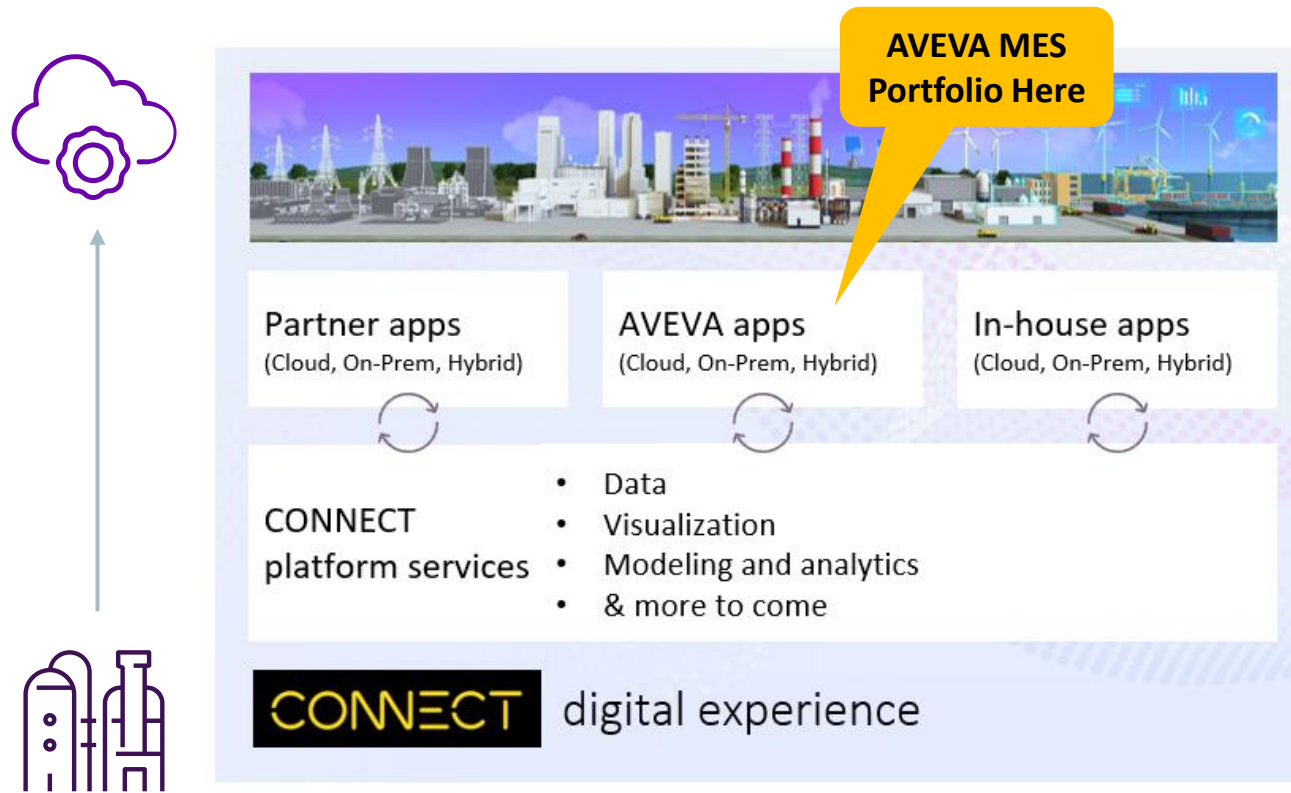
AVEVA MES Portfolio Here

Partner apps
(Cloud, On-Prem, Hybrid)

AVEVA apps
(Cloud, On-Prem, Hybrid)

In-house apps
(Cloud, On-Prem, Hybrid)

CONNECT platform services

- Data
- Visualization
- Modeling and analytics
- & more to come

CONNECT digital experience